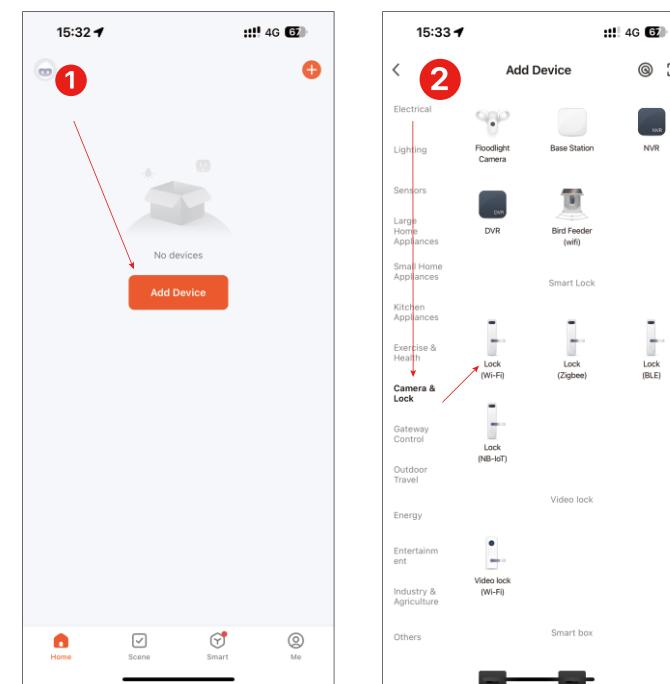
15:32 4G 67

1

No devices

Add Device

Home Scene Smart Me

15:33 4G 67

2

Add Device

Electrical

Lighting

Sensors

Large Home Appliances

Small Home Appliances

Kitchen Appliances

Exercise & Health

Camera & Lock

Gateway Control

Outdoor Travel

Energy

Entertainment

Industry & Agriculture

Others

Floodlight Camera

Base Station

NVR

DVR

Bird Feeder (wifi)

Smart Lock

Lock (Wi-Fi)

Lock (Zigbee)

Lock (BLE)

Lock (NB-IoT)

Video lock

Video lock (Wi-Fi)

Smart box